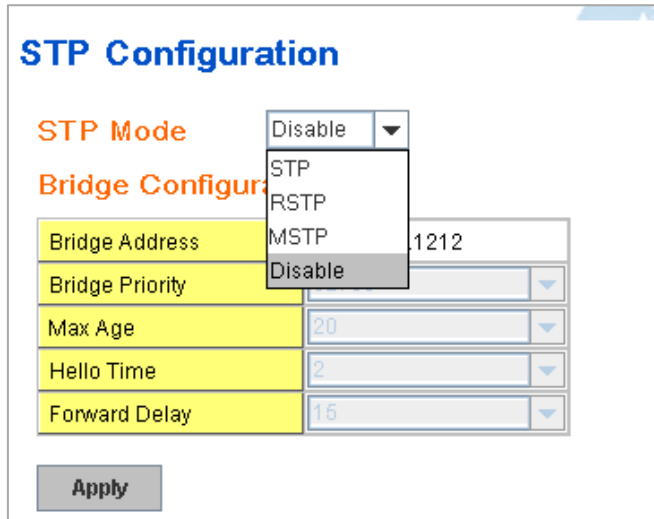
STP Configuration

STP Mode Disable

STP
RSTP
MSTP
Disable

Bridge Configura

| | |
|---|---|
| Bridge Address | 1212 |
| Bridge Priority | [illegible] |
| Max Age | 20 |
| Hello Time | 2 |
| Forward Delay | 15 |

Apply